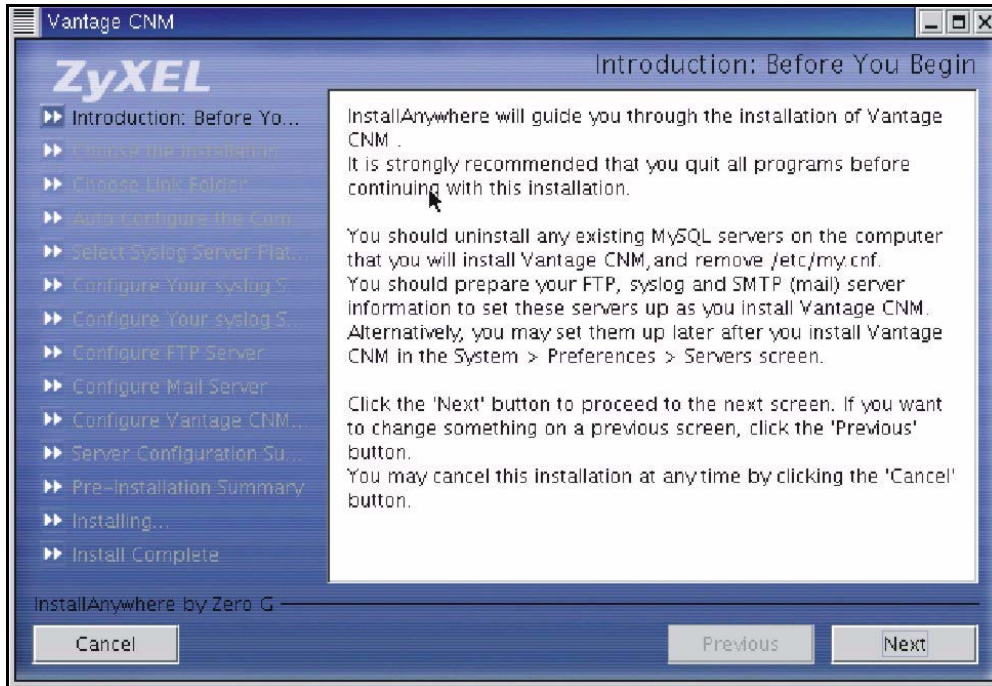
Vantage CNM

ZyXEL

Introduction: Before You Begin

Introduction: Before Yo...
Choose the Installation
Choose Link Folder
Auto Configure the Com...
Select Syslog Server Plat...
Configure Your syslog S...
Configure Your syslog S...
Configure FTP Server
Configure Mail Server
Configure Vantage CNM...
Server Configuration Su...
Pre-Installation Summary
Installing...
Install Complete

InstallAnywhere will guide you through the installation of Vantage CNM .
It is strongly recommended that you quit all programs before continuing with this installation.

You should uninstall any existing MySQL servers on the computer that you will install Vantage CNM, and remove /etc/my.cnf.
You should prepare your FTP, syslog and SMTP (mail) server information to set these servers up as you install Vantage CNM.
Alternatively, you may set them up later after you install Vantage CNM in the System > Preferences > Servers screen.

Click the 'Next' button to proceed to the next screen. If you want to change something on a previous screen, click the 'Previous' button.
You may cancel this installation at any time by clicking the 'Cancel' button.

InstallAnywhere by Zero G

Cancel

Previous

Next